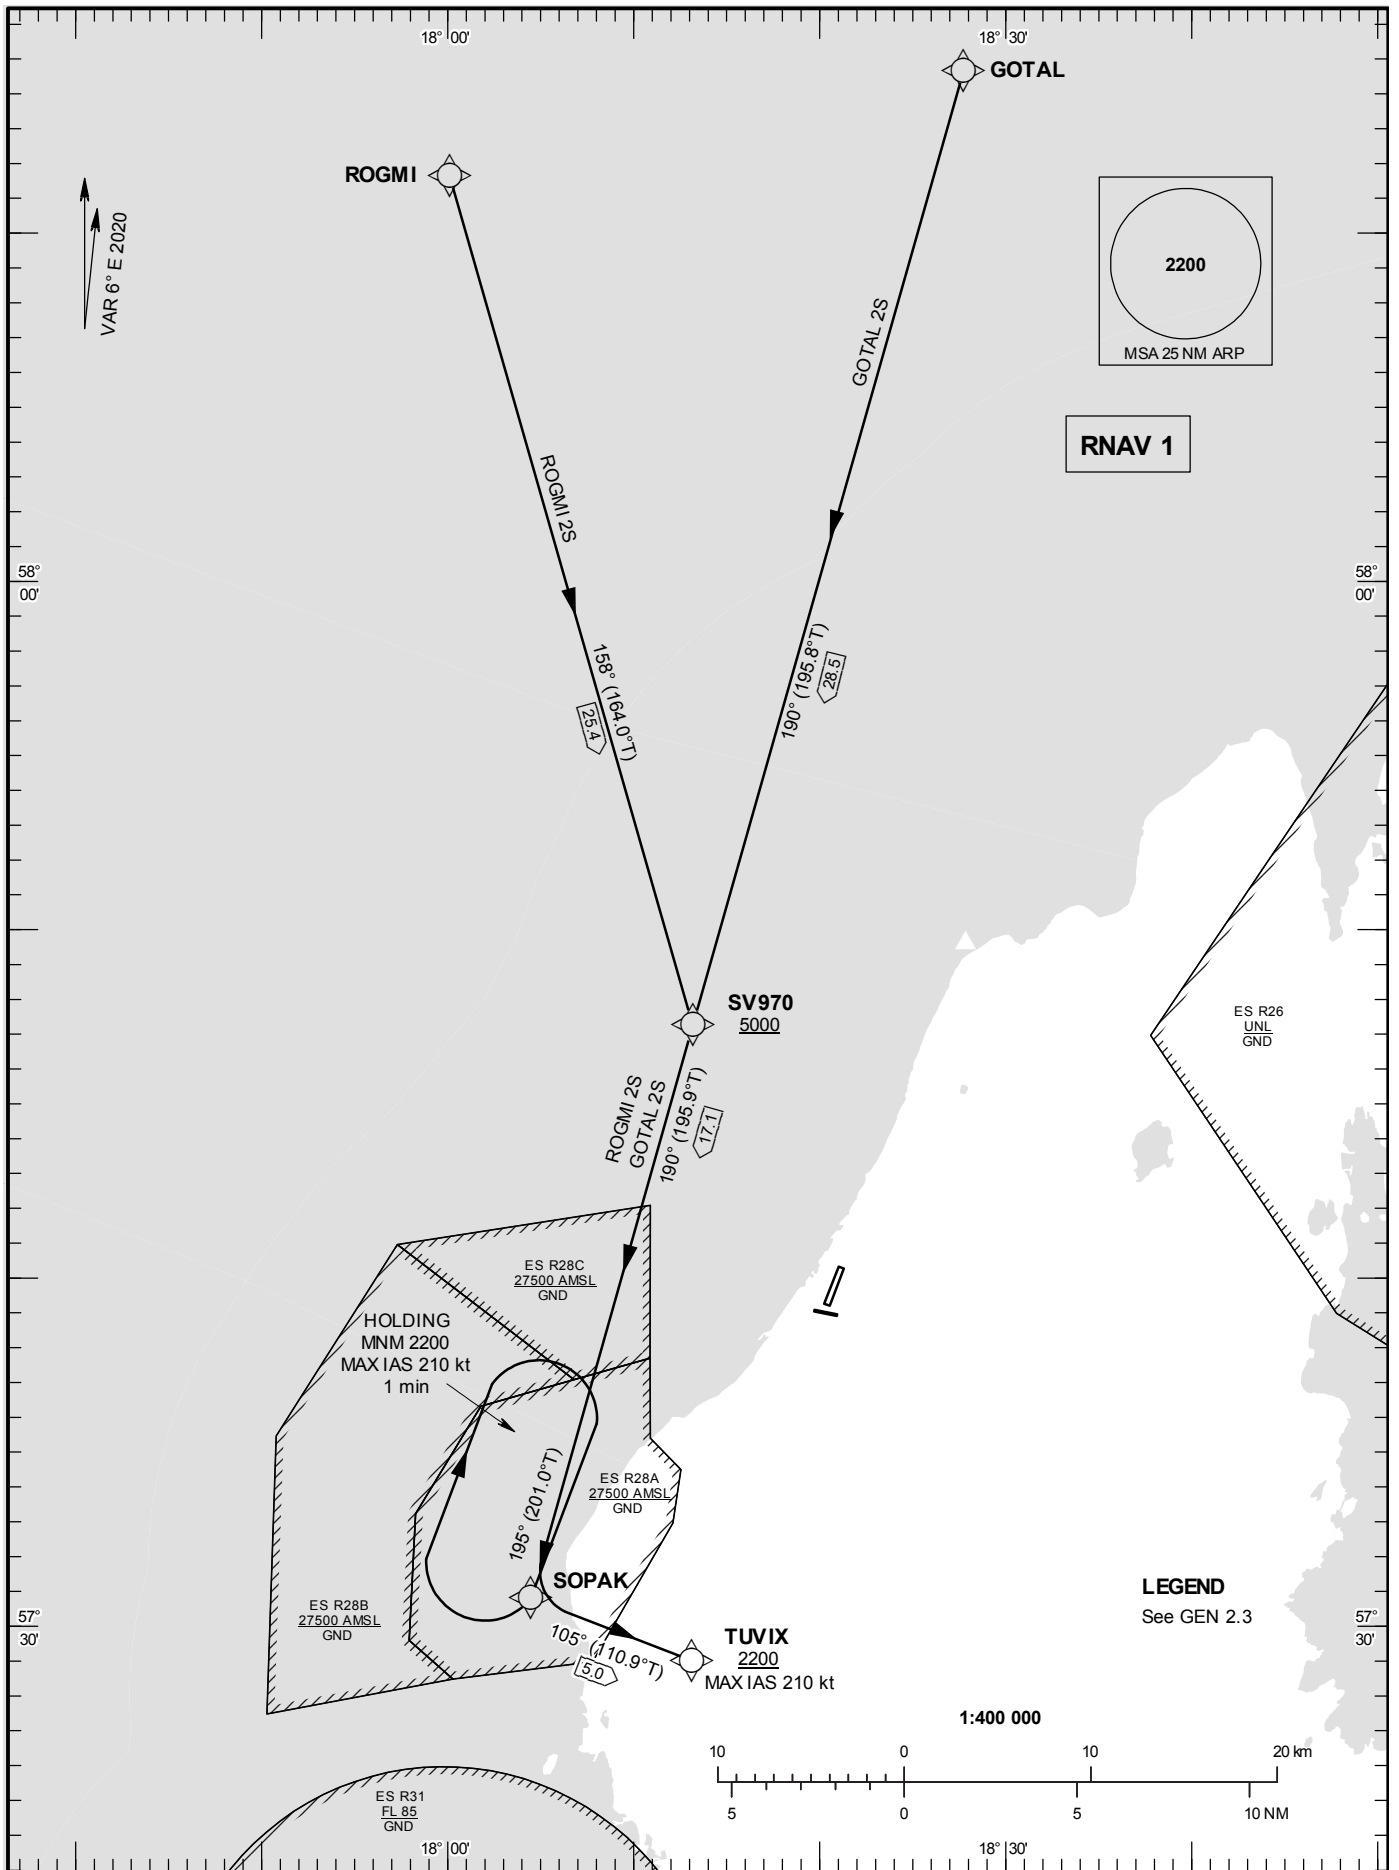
18° 00'

18° 30'

GOTAL

ROGMI

VAR 6° E 2020

2200

MSA 25 NM ARP

GOTAL 2S

RNAV 1

ROGMI 2S

58° 00'

58° 00'

158° (164.0°T)

25.4

190° (195.8°T)

28.5

SV970
5000

ES R26
UNL
GND

ROGMI 2S
GOTAL 2S
190° (195.9°T)
17.1

ES R28C
27500 AMSL
GND

HOLDING
MNM 2200
MAX IAS 210 kt
1 min

ES R28A
27500 AMSL
GND

195° (201.0°T)

SOPAK

LEGEND
See GEN 2.3

57° 30'

ES R28B
27500 AMSL
GND

105° (110.9°T)
5.0

TUVIX
2200
MAX IAS 210 kt

57° 30'

1:400 000

10 0 10 20 km

5 0 5 10 NM

ES R31
FL 85
GND

18° 00'

18° 30'